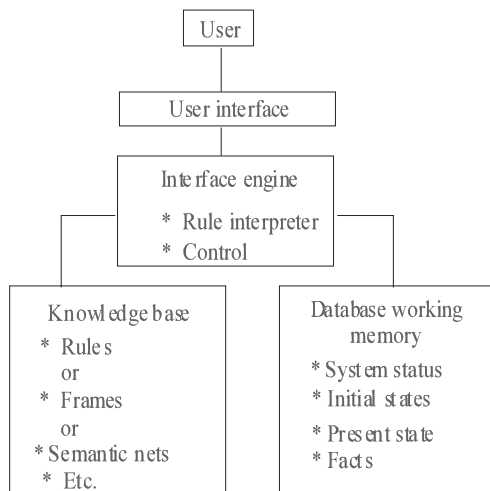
User

User interface

Interface engine
* Rule interpreter
* Control

Knowledge base
* Rules
or
* Frames
or
* Semantic nets
* Etc.

Database working memory
* System status
* Initial states
* Present state
* Facts